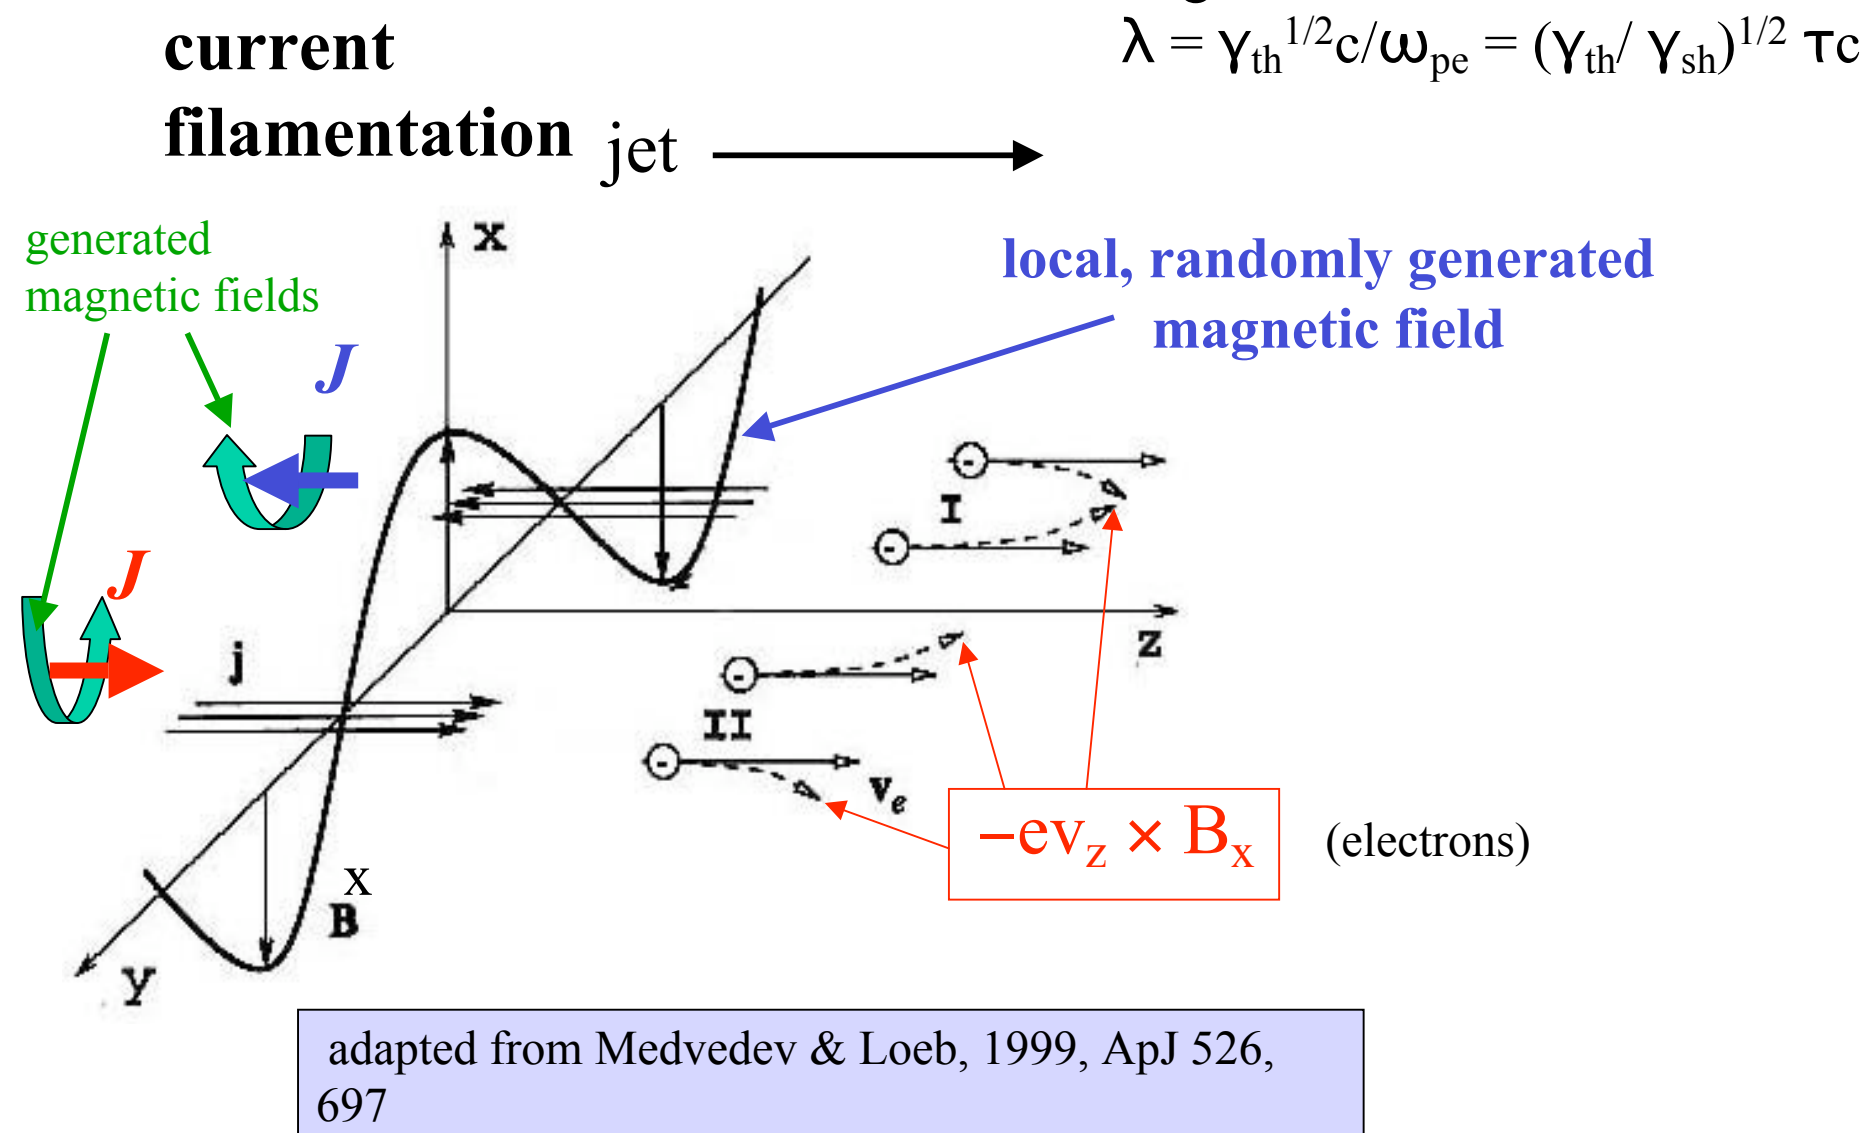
current filamentation

$\lambda = \gamma_{th}^{1/2}c/\omega_{pe} = (\gamma_{th}/\gamma_{sh})^{1/2}\tau c$

jet

generated magnetic fields

J

J

x

local, randomly generated magnetic field

I

j

z

II

$v_e$

$-ev_z \times B_x$

(electrons)

x

B

y

adapted from Medvedev & Loeb, 1999, ApJ 526, 697